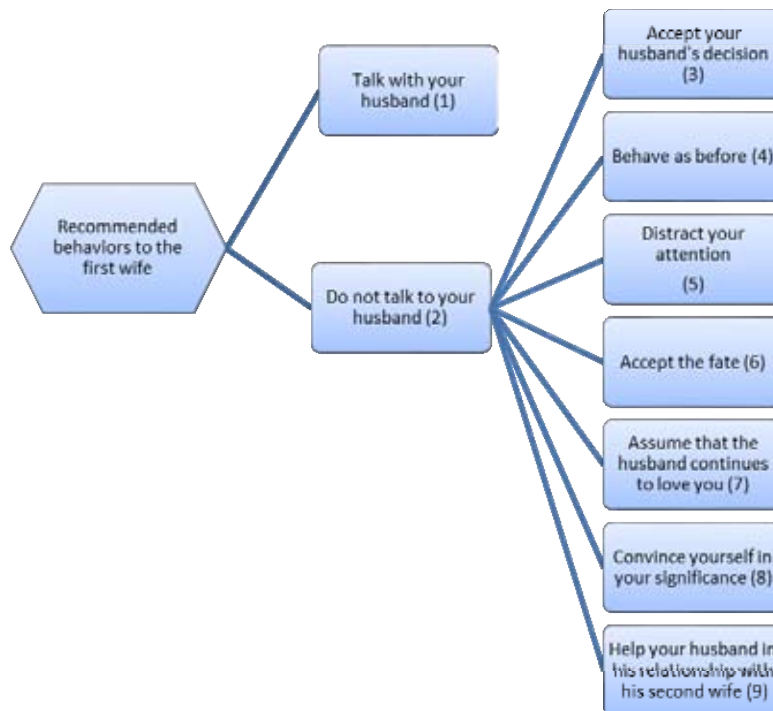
Recommended behaviors to the first wife

Talk with your husband (1)

Do not talk to your husband (2)

Accept your husband's decision (3)

Behave as before (4)

Distract your attention (5)

Accept the fate (6)

Assume that the husband continues to love you (7)

Convince yourself in your significance (8)

Help your husband in his relationship with his second wife (9)